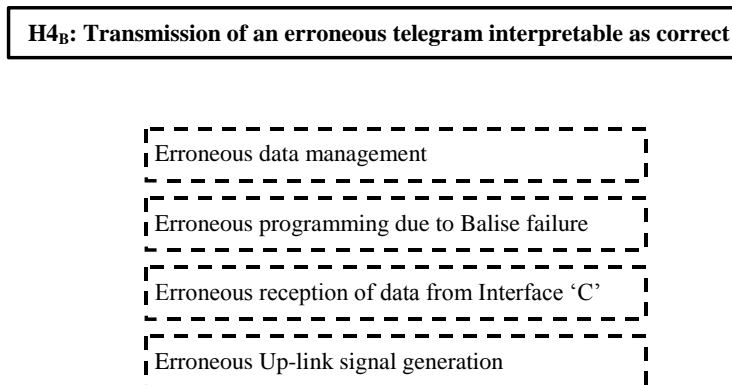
$H4_B$: Transmission of an erroneous telegram interpretable as correct

Erroneous data management

Erroneous programming due to Balise failure

Erroneous reception of data from Interface ‘C’

Erroneous Up-link signal generation